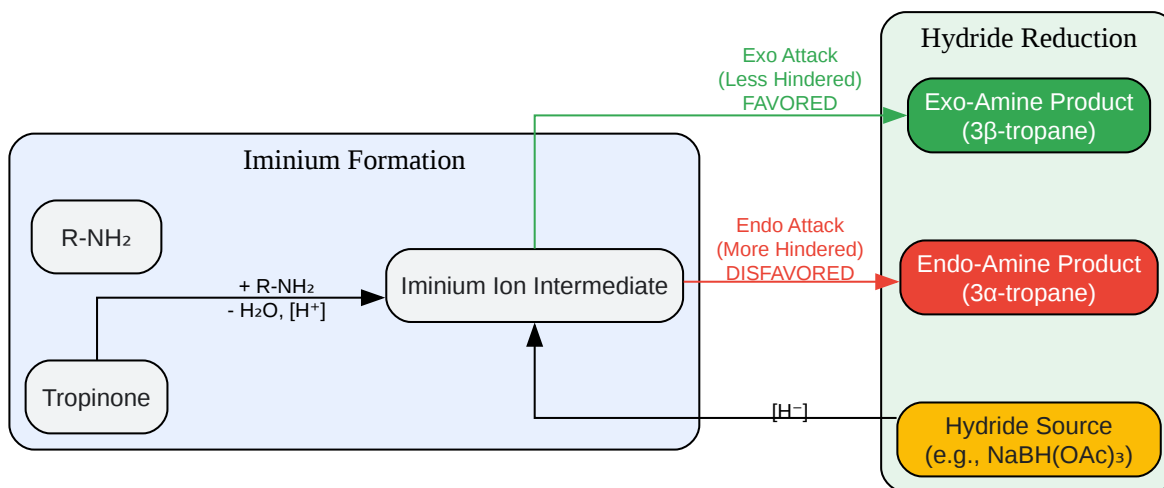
Iminium Formation

R-NH₂

Tropinone

+ R-NH₂
- H₂O, [H⁺]

Iminium Ion Intermediate

Exo Attack
(Less Hindered)
FAVORED

Endo Attack
(More Hindered)
DISFAVORED

[H⁻]

Hydride Reduction

Exo-Amine Product
(3β-tropane)

Endo-Amine Product
(3α-tropane)

Hydride Source
(e.g., NaBH(OAc)₃)